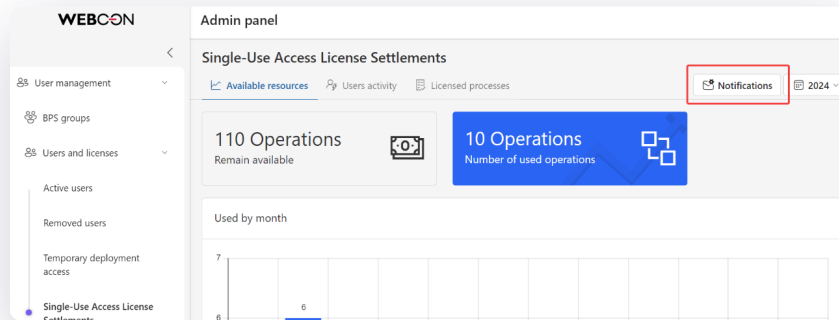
WEBCON

Admin panel

User management

BPS groups

Users and licenses

Active users

Removed users

Temporary deployment access

Single-Use Access License Settlements

Single-Use Access License Settlements

Available resources

Users activity

Licensed processes

Notifications

2024

110 Operations
Remain available

10 Operations
Number of used operations

Used by month

7

6

6